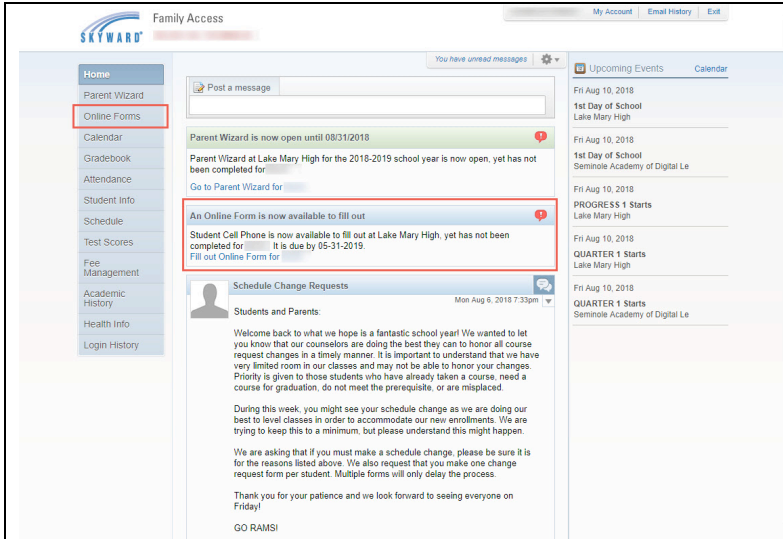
SKYWARD

Family Access

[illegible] My Account Email History Exit

You have unread messages

Home
Parent Wizard
Online Forms
Calendar
Gradebook
Attendance
Student Info
Schedule
Test Scores
Fee Management
Academic History
Health Info
Login History

Post a message

Parent Wizard is now open until 08/31/2018

Parent Wizard at Lake Mary High for the 2018-2019 school year is now open, yet has not been completed for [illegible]

Go to Parent Wizard for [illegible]

An Online Form is now available to fill out

Student Cell Phone is now available to fill out at Lake Mary High, yet has not been completed for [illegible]. It is due by 05-31-2019.
Fill out Online Form for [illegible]

Schedule Change Requests

Mon Aug 6, 2018 7:33pm

Students and Parents:

Welcome back to what we hope is a fantastic school year! We wanted to let you know that our counselors are doing the best they can to honor all course request changes in a timely manner. It is important to understand that we have very limited room in our classes and may not be able to honor your changes. Priority is given to those students who have already taken a course, need a course for graduation, do not meet the prerequisite, or are misplaced.

During this week, you might see your schedule change as we are doing our best to level classes in order to accommodate our new enrollments. We are trying to keep this to a minimum, but please understand this might happen.

We are asking that if you must make a schedule change, please be sure it is for the reasons listed above. We also request that you make one change request form per student. Multiple forms will only delay the process.

Thank you for your patience and we look forward to seeing everyone on Friday!

GO RAMS!

Upcoming Events Calendar

Fri Aug 10, 2018
1st Day of School
Lake Mary High

Fri Aug 10, 2018
1st Day of School
Seminole Academy of Digital Le

Fri Aug 10, 2018
PROGRESS 1 Starts
Lake Mary High

Fri Aug 10, 2018
QUARTER 1 Starts
Lake Mary High

Fri Aug 10, 2018
QUARTER 1 Starts
Seminole Academy of Digital Le